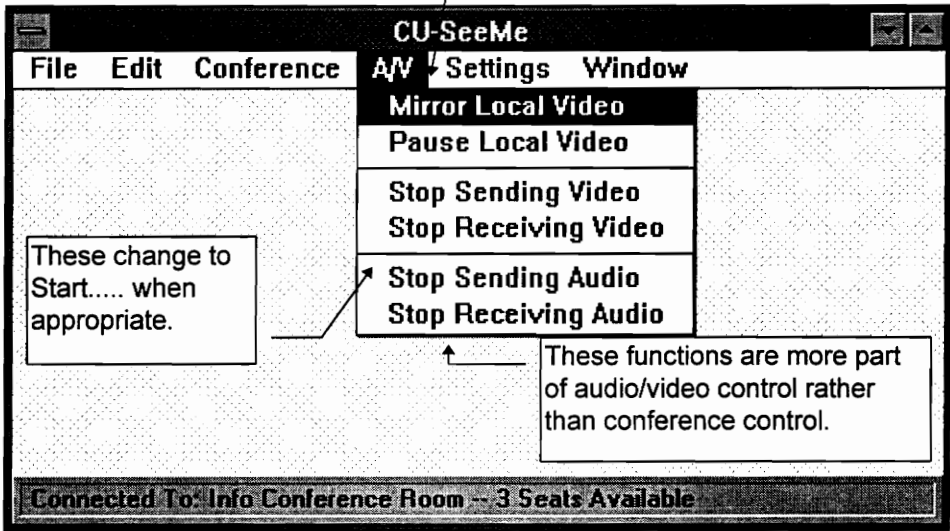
CU-SeeMe

File Edit Conference A/V Settings Window

Mirror Local Video
Pause Local Video

Stop Sending Video
Stop Receiving Video

Stop Sending Audio
Stop Receiving Audio

These change to Start..... when appropriate.

These functions are more part of audio/video control rather than conference control.

Connected To: Info Conference Room -- 3 Seats Available